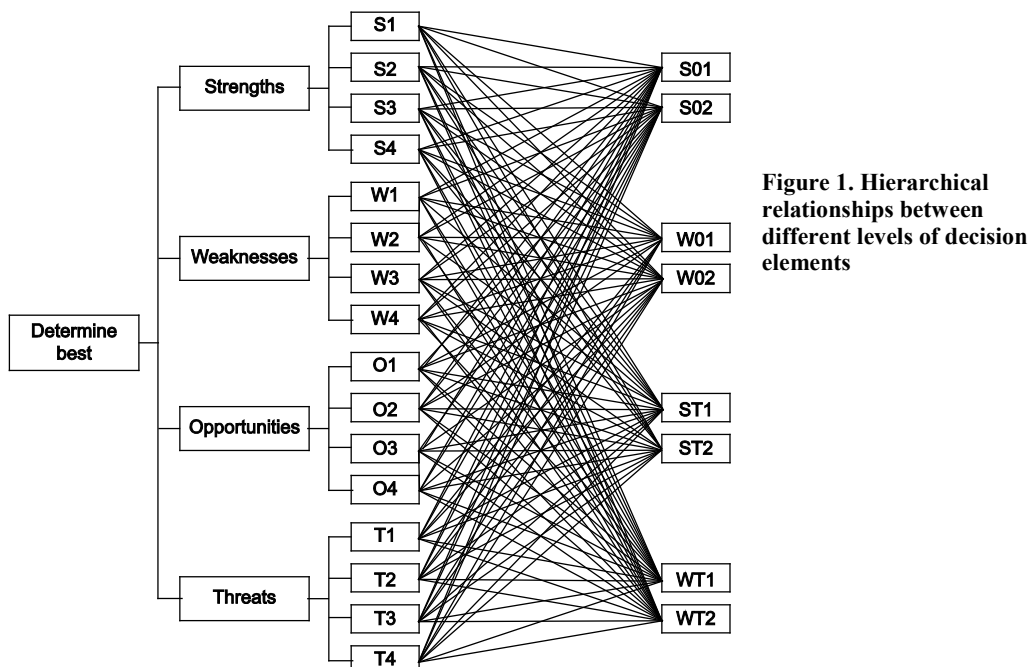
Determine best

Strengths

Weaknesses

Opportunities

Threats

S1

S2

S3

S4

W1

W2

W3

W4

O1

O2

O3

O4

T1

T2

T3

T4

S01

S02

W01

W02

ST1

ST2

WT1

WT2

Figure 1. Hierarchical relationships between different levels of decision elements